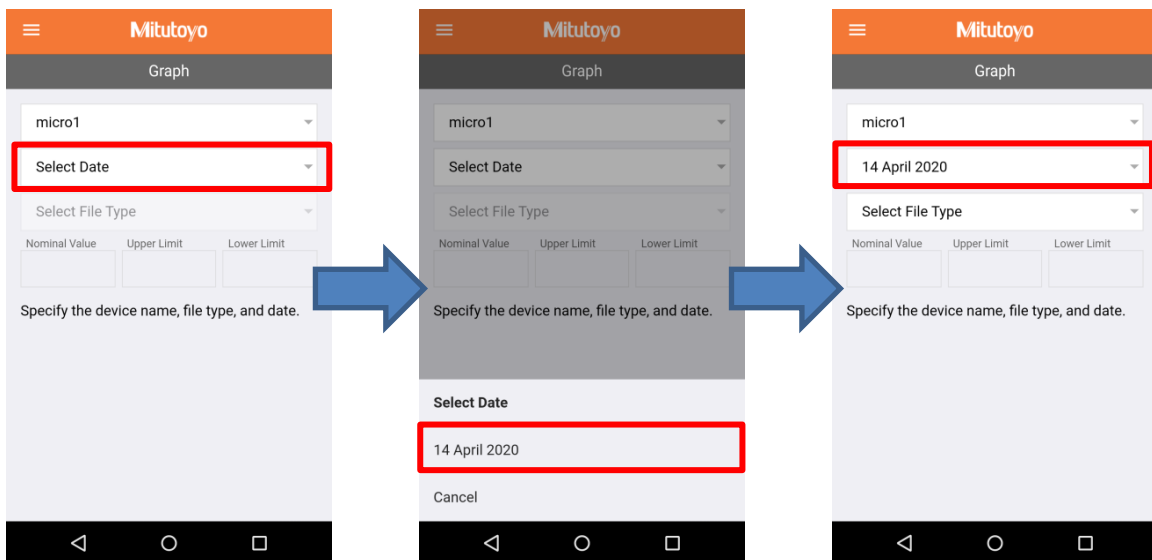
Mitutoyo
Graph
micro1
Select Date
Select File Type
Nominal Value
Upper Limit
Lower Limit
Specify the device name, file type, and date.

Mitutoyo
Graph
micro1
Select Date
Select File Type
Nominal Value
Upper Limit
Lower Limit
Specify the device name, file type, and date.
Select Date
14 April 2020
Cancel

Mitutoyo
Graph
micro1
14 April 2020
Select File Type
Nominal Value
Upper Limit
Lower Limit
Specify the device name, file type, and date.